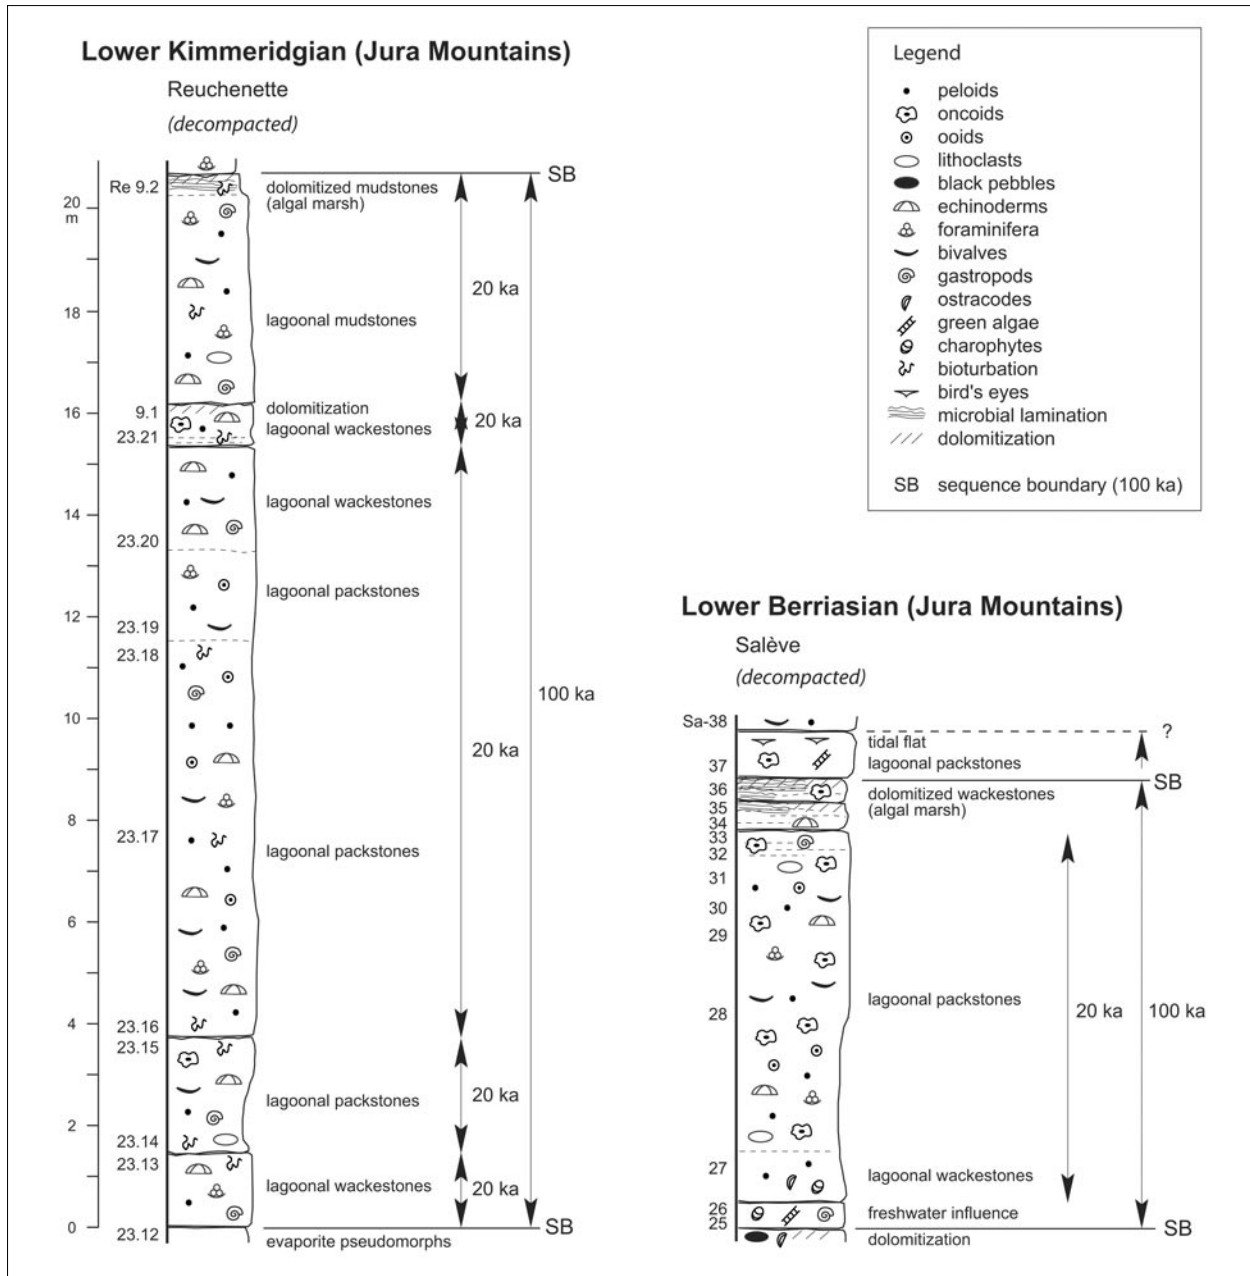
Lower Kimmeridgian (Jura Mountains)
Reuchenette
(decompacted)

Re 9.2
20 m
18
16
14
12
10
8
6
4
2
0

9.1
23.21
23.20
23.19
23.18
23.17
23.16
23.15
23.14
23.13
23.12

SB
dolomitized mudstones (algal marsh)
lagoonal mudstones
dolomitization
lagoonal wackestones
lagoonal wackestones
lagoonal packstones
lagoonal packstones
lagoonal packstones
lagoonal wackestones
evaporite pseudomorphs
SB

20 ka
20 ka
20 ka
20 ka
20 ka
100 ka

Legend
peloids
oncoids
ooids
lithoclasts
black pebbles
echinoderms
foraminifera
bivalves
gastropods
ostracodes
green algae
charophytes
bioturbation
bird's eyes
microbial lamination
dolomitization

SB sequence boundary (100 ka)

Lower Berriasian (Jura Mountains)
Salève
(decompacted)

Sa-38
37
36
35
34
33
32
31
30
29
28
27
26
25

?
tidal flat
lagoonal packstones
SB
dolomitized wackestones (algal marsh)
lagoonal packstones
lagoonal wackestones
freshwater influence
dolomitization
SB

20 ka
100 ka